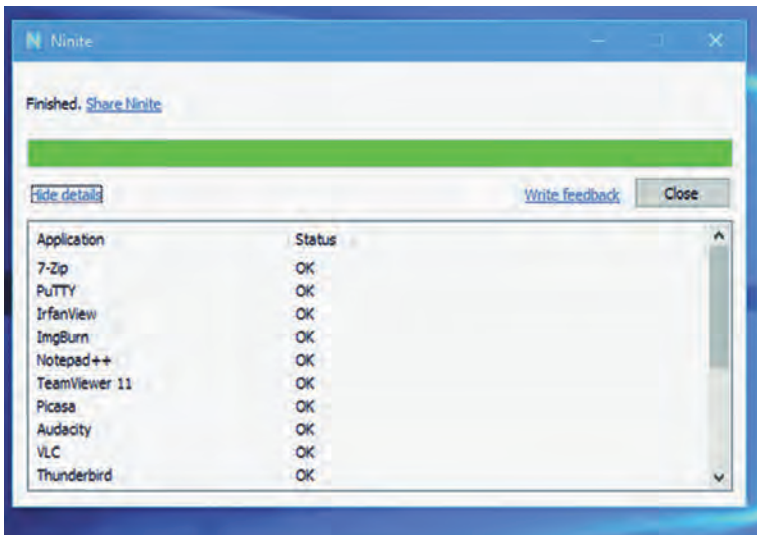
Ninite

Finished. Share Ninite

Hide details

Write feedback

Close

| Application | Status |
|---|---|
| 7-Zip | OK |
| PuTTY | OK |
| IrfanView | OK |
| ImgBurn | OK |
| Notepad++ | OK |
| TeamViewer 11 | OK |
| Picasa | OK |
| Audacity | OK |
| VLC | OK |
| Thunderbird | OK |